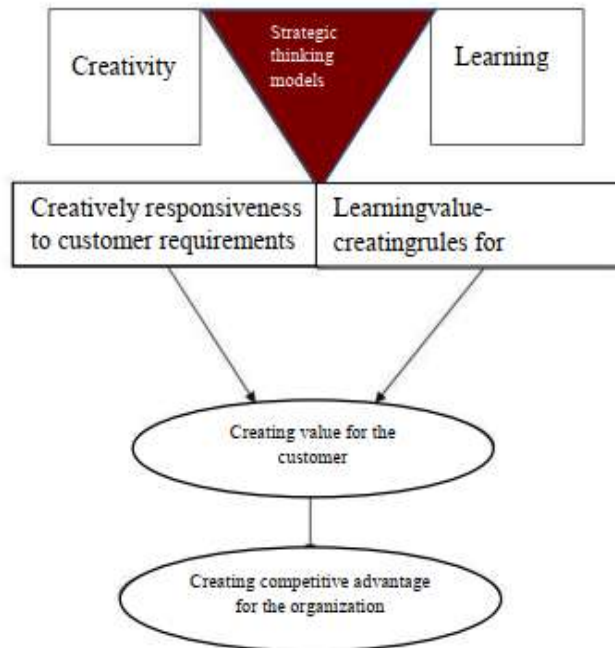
Creativity

Strategic thinking models

Learning

Creatively responsiveness to customer requirements

Learningvalue-creatingrules for

Creating value for the customer

Creating competitive advantage for the organization